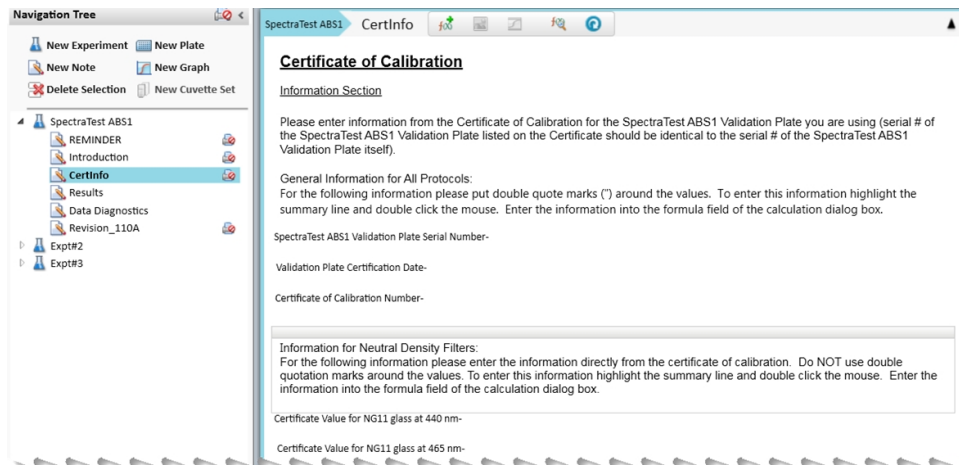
Navigation Tree

New Experiment
New Plate
New Note
New Graph
Delete Selection
New Cuvette Set

SpectraTest ABS1
REMINDER
Introduction
CertInfo
Results
Data Diagnostics
Revision_110A
Expt#2
Expt#3

SpectraTest ABS1
CertInfo

Certificate of Calibration

Information Section

Please enter information from the Certificate of Calibration for the SpectraTest ABS1 Validation Plate you are using (serial # of the SpectraTest ABS1 Validation Plate listed on the Certificate should be identical to the serial # of the SpectraTest ABS1 Validation Plate itself).

General Information for All Protocols:
For the following information please put double quote marks (") around the values. To enter this information highlight the summary line and double click the mouse. Enter the information into the formula field of the calculation dialog box.

SpectraTest ABS1 Validation Plate Serial Number-

Validation Plate Certification Date-

Certificate of Calibration Number-

Information for Neutral Density Filters:
For the following information please enter the information directly from the certificate of calibration. Do NOT use double quotation marks around the values. To enter this information highlight the summary line and double click the mouse. Enter the information into the formula field of the calculation dialog box.

Certificate Value for NG11 glass at 440 nm-

Certificate Value for NG11 glass at 465 nm-